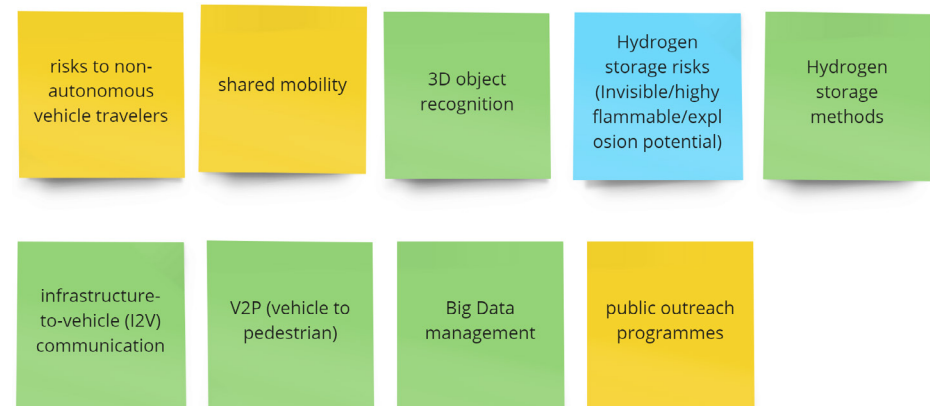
risks to non-autonomous vehicle travelers

shared mobility

3D object recognition

Hydrogen storage risks (Invisible/highy flammable/explosion potential)

Hydrogen storage methods

infrastructure-to-vehicle (I2V) communication

V2P (vehicle to pedestrian)

Big Data management

public outreach programmes